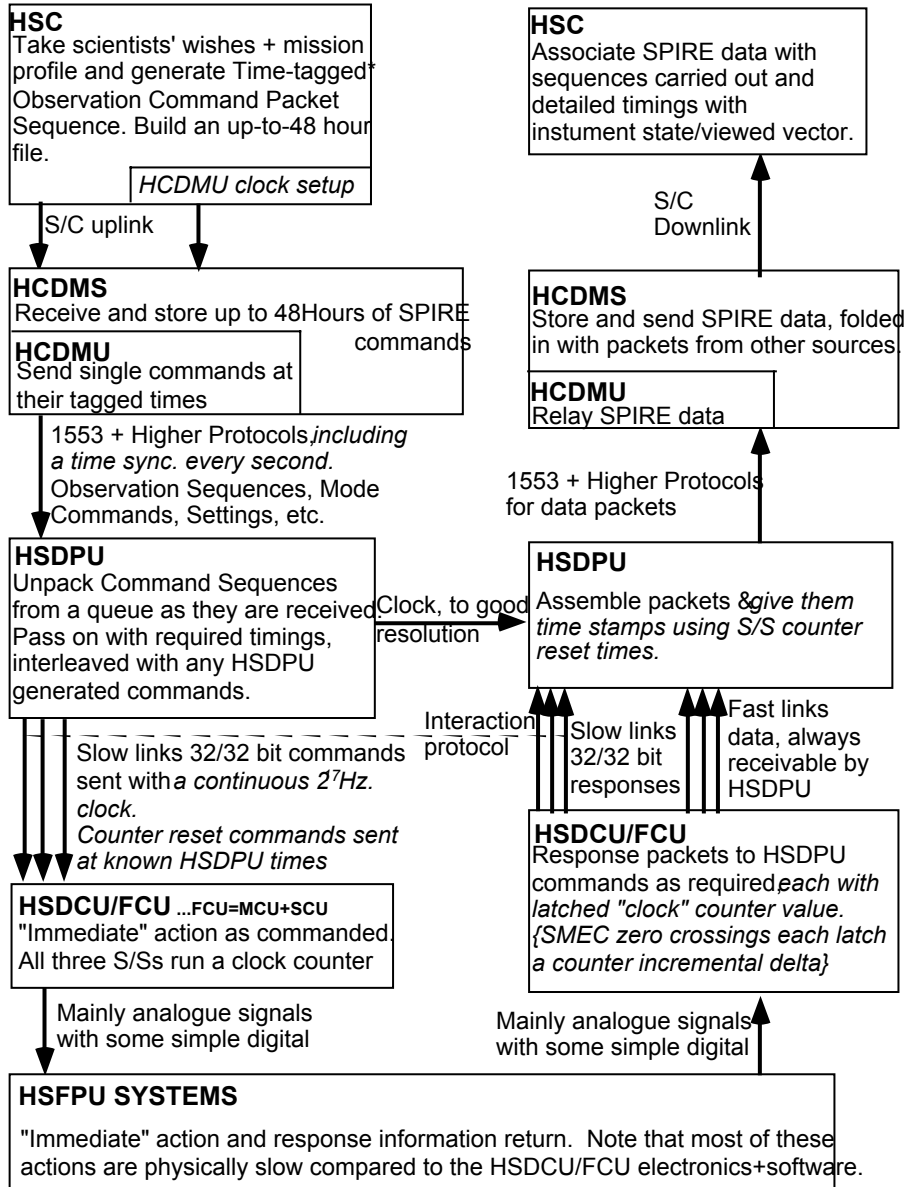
HSC
Take scientists' wishes + mission profile and generate Time-tagged* Observation Command Packet Sequence. Build an up-to-48 hour file.

HCDMU clock setup

S/C uplink

HCDMS
Receive and store up to 48Hours of SPIRE commands

HCDMU
Send single commands at their tagged times

1553 + Higher Protocols, including a time sync. every second. Observation Sequences, Mode Commands, Settings, etc.

HSDPU
Unpack Command Sequences from a queue as they are received. Pass on with required timings, interleaved with any HSDPU generated commands.

Clock, to good resolution

Slow links 32/32 bit commands sent with a continuous $2^{17}$Hz. clock.
Counter reset commands sent at known HSDPU times

Interaction protocol

HSDCU/FCU ...FCU=MCU+SCU
"Immediate" action as commanded. All three S/Ss run a clock counter

Mainly analogue signals with some simple digital

HSC
Associate SPIRE data with sequences carried out and detailed timings with instument state/viewed vector.

S/C Downlink

HCDMS
Store and send SPIRE data, folded in with packets from other sources.

HCDMU
Relay SPIRE data

1553 + Higher Protocols for data packets

HSDPU
Assemble packets & give them time stamps using S/S counter reset times.

Slow links 32/32 bit responses

Fast links data, always receivable by HSDPU

HSDCU/FCU
Response packets to HSDPU commands as required, each with latched "clock" counter value. {SMEC zero crossings each latch a counter incremental delta}

Mainly analogue signals with some simple digital

HSFPU SYSTEMS

"Immediate" action and response information return. Note that most of these actions are physically slow compared to the HSDCU/FCU electronics+software.